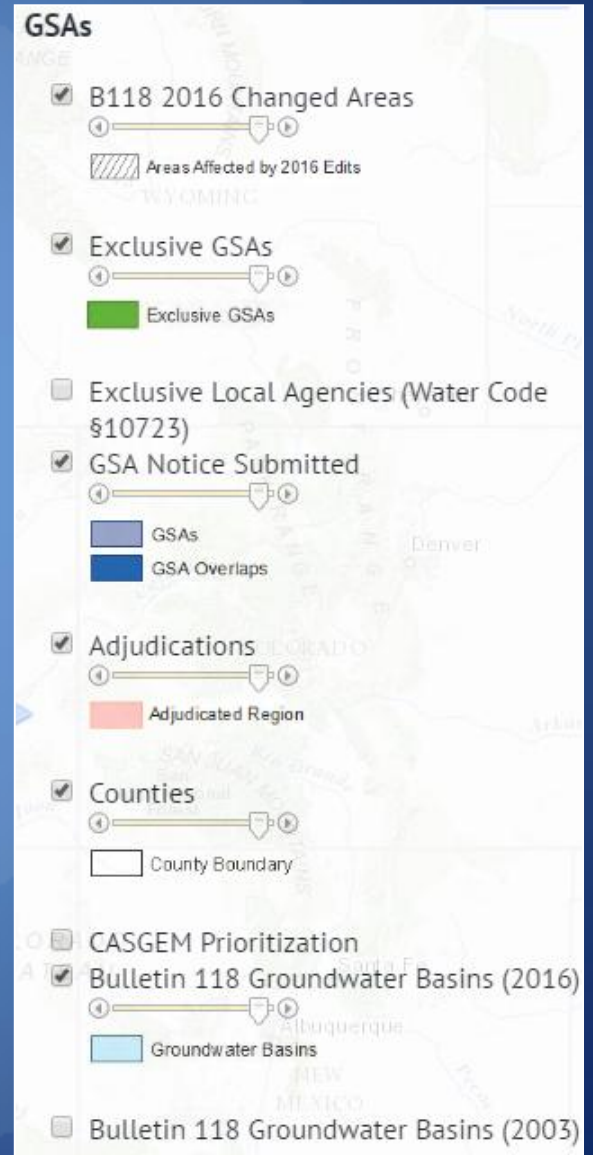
GSAs

B118 2016 Changed Areas

Areas Affected by 2016 Edits

Exclusive GSAs

Exclusive GSAs

Exclusive Local Agencies (Water Code §10723)

GSA Notice Submitted

GSAs

GSA Overlaps

Adjudications

Adjudicated Region

Counties

County Boundary

CASGEM Prioritization

Bulletin 118 Groundwater Basins (2016)

Groundwater Basins

Bulletin 118 Groundwater Basins (2003)